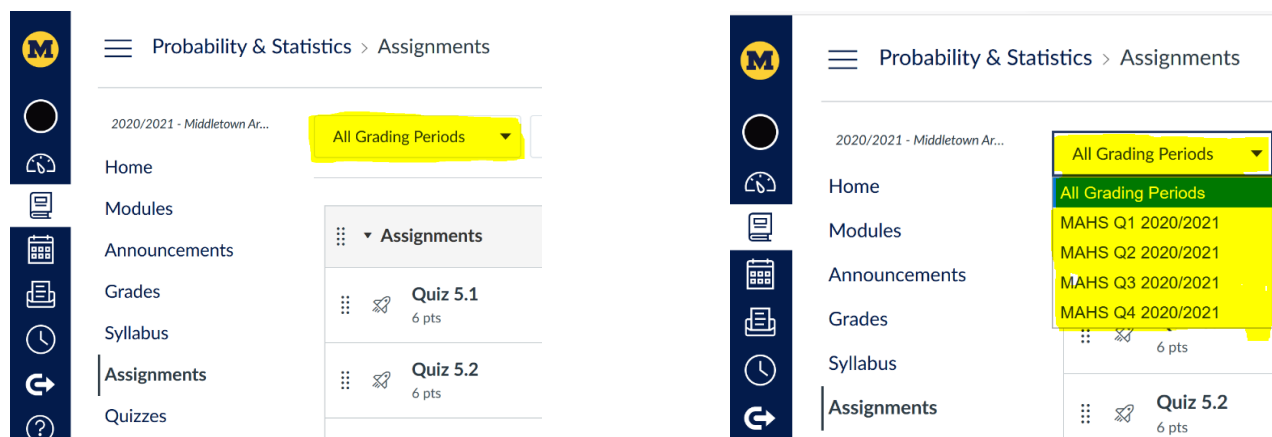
M

Probability & Statistics > Assignments

2020/2021 - Middletown Ar...

All Grading Periods

Home
Modules
Announcements
Grades
Syllabus
Assignments
Quizzes

Assignments

Quiz 5.1
6 pts

Quiz 5.2
6 pts

M

Probability & Statistics > Assignments

2020/2021 - Middletown Ar...

All Grading Periods

All Grading Periods
MAHS Q1 2020/2021
MAHS Q2 2020/2021
MAHS Q3 2020/2021
MAHS Q4 2020/2021

Home
Modules
Announcements
Grades
Syllabus
Assignments

6 pts

Quiz 5.2
6 pts